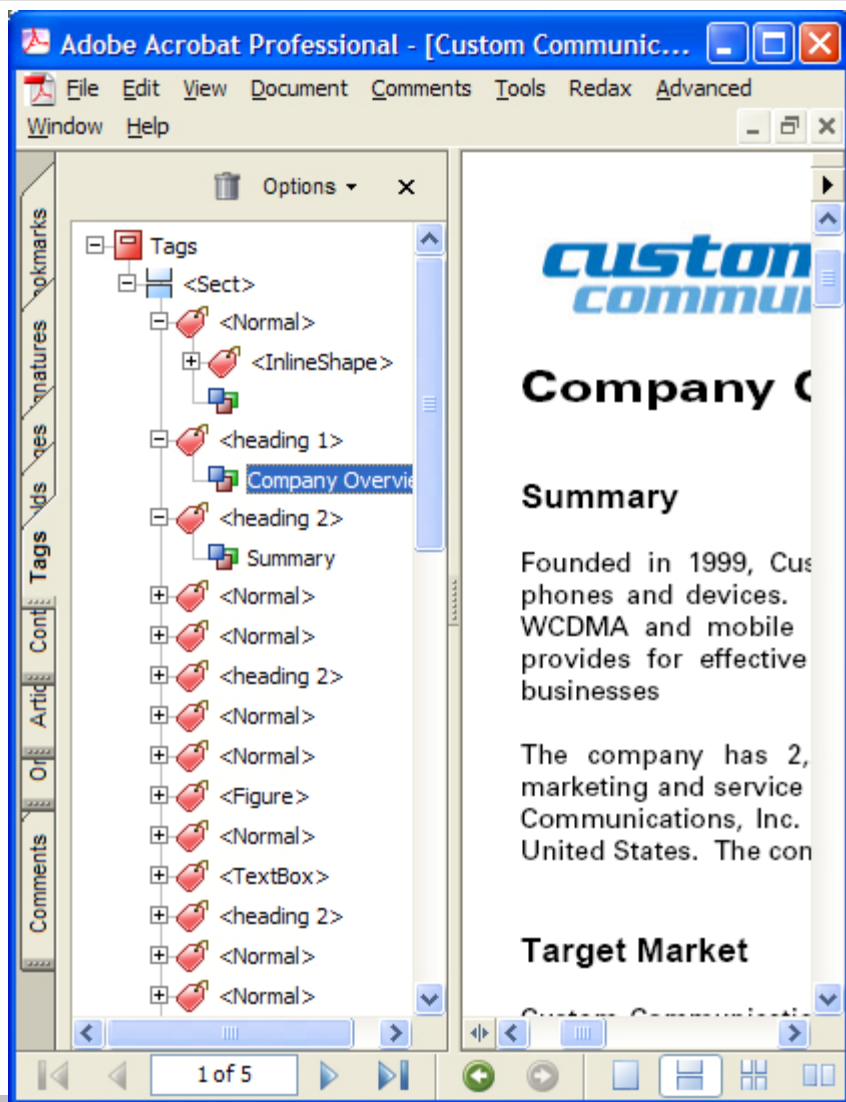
Adobe Acrobat Professional - [Custom Communic...

File Edit View Document Comments Tools Redax Advanced Window Help

okmarks
natures
ges
ds
Tags
Cont
Artic
Or
Comments

Options

Tags
<Sect>
<Normal>
<InlineShape>
<heading 1>
Company Overvie
<heading 2>
Summary
<Normal>
<Normal>
<heading 2>
<Normal>
<Normal>
<Figure>
<Normal>
<TextBox>
<heading 2>
<Normal>
<Normal>

custom
commu

Company C

Summary

Founded in 1999, Cus phones and devices. WCDMA and mobile provides for effective businesses

The company has 2, marketing and service Communications, Inc. United States. The con

Target Market

1 of 5